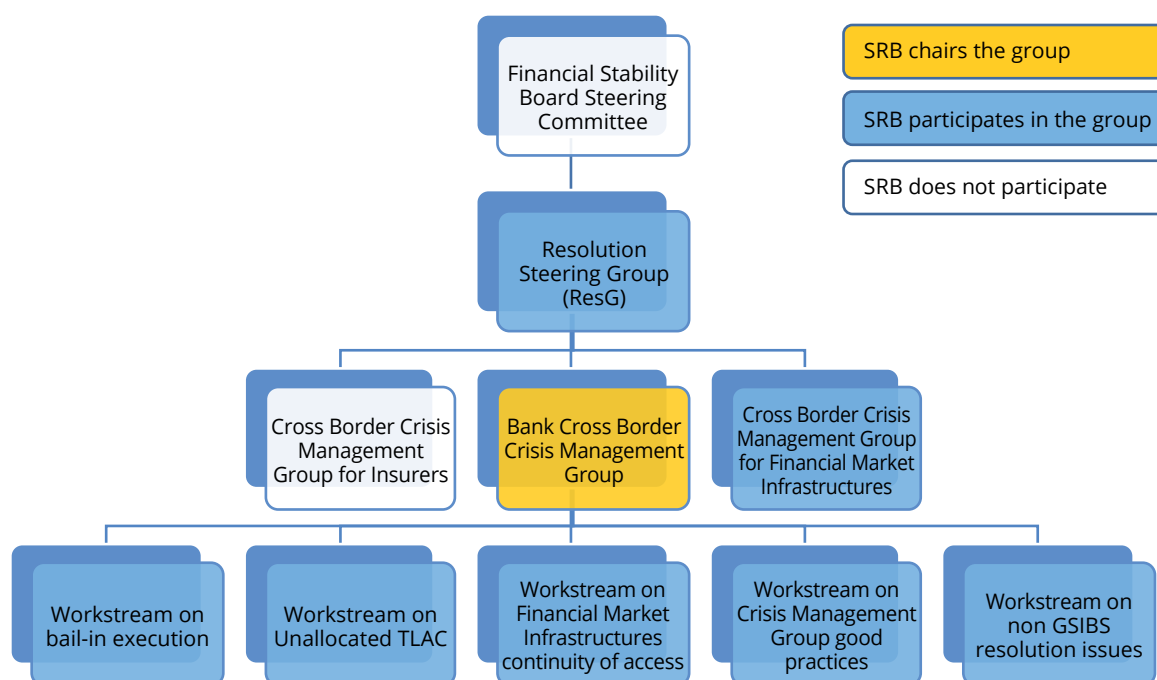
Financial Stability Board Steering Committee

SRB chairs the group

SRB participates in the group

SRB does not participate

Resolution Steering Group (ResG)

Cross Border Crisis Management Group for Insurers

Bank Cross Border Crisis Management Group

Cross Border Crisis Management Group for Financial Market Infrastructures

Workstream on bail-in execution

Workstream on Unallocated TLAC

Workstream on Financial Market Infrastructures continuity of access

Workstream on Crisis Management Group good practices

Workstream on non GSIBS resolution issues